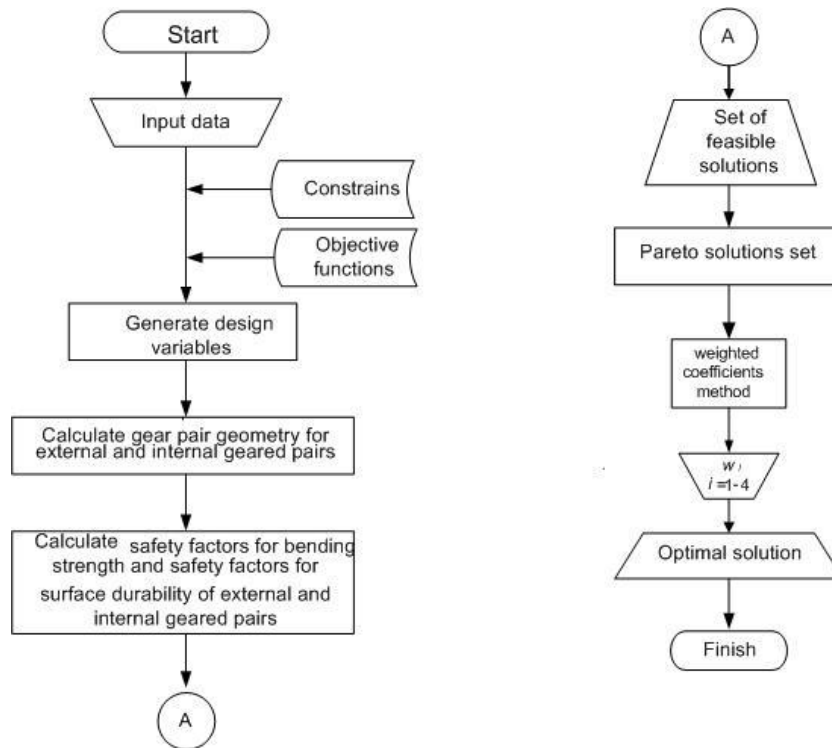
Start

Input data

Constrains

Objective functions

Generate design variables

Calculate gear pair geometry for external and internal geared pairs

Calculate safety factors for bending strength and safety factors for surface durability of external and internal geared pairs

A

A

Set of feasible solutions

Pareto solutions set

weighted coefficients method

$w_i$
$i$ =1-4

Optimal solution

Finish